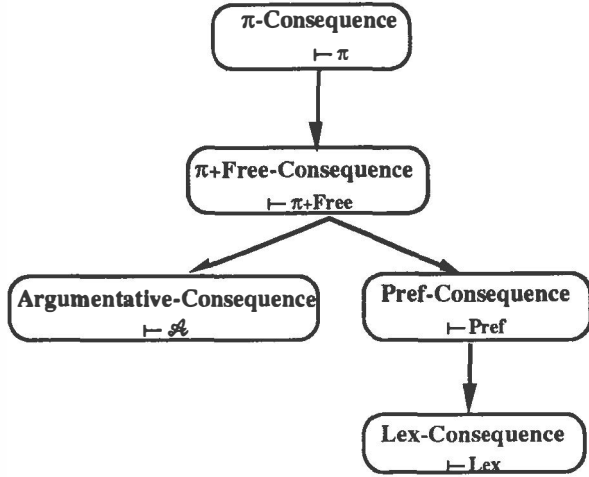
$\pi$-Consequence
$\vdash_{\pi}$

$\pi$+Free-Consequence
$\vdash_{\pi+\text{Free}}$

Argumentative-Consequence
$\vdash_{\mathscr{A}}$

Pref-Consequence
$\vdash_{\text{Pref}}$

Lex-Consequence
$\vdash_{\text{Lex}}$